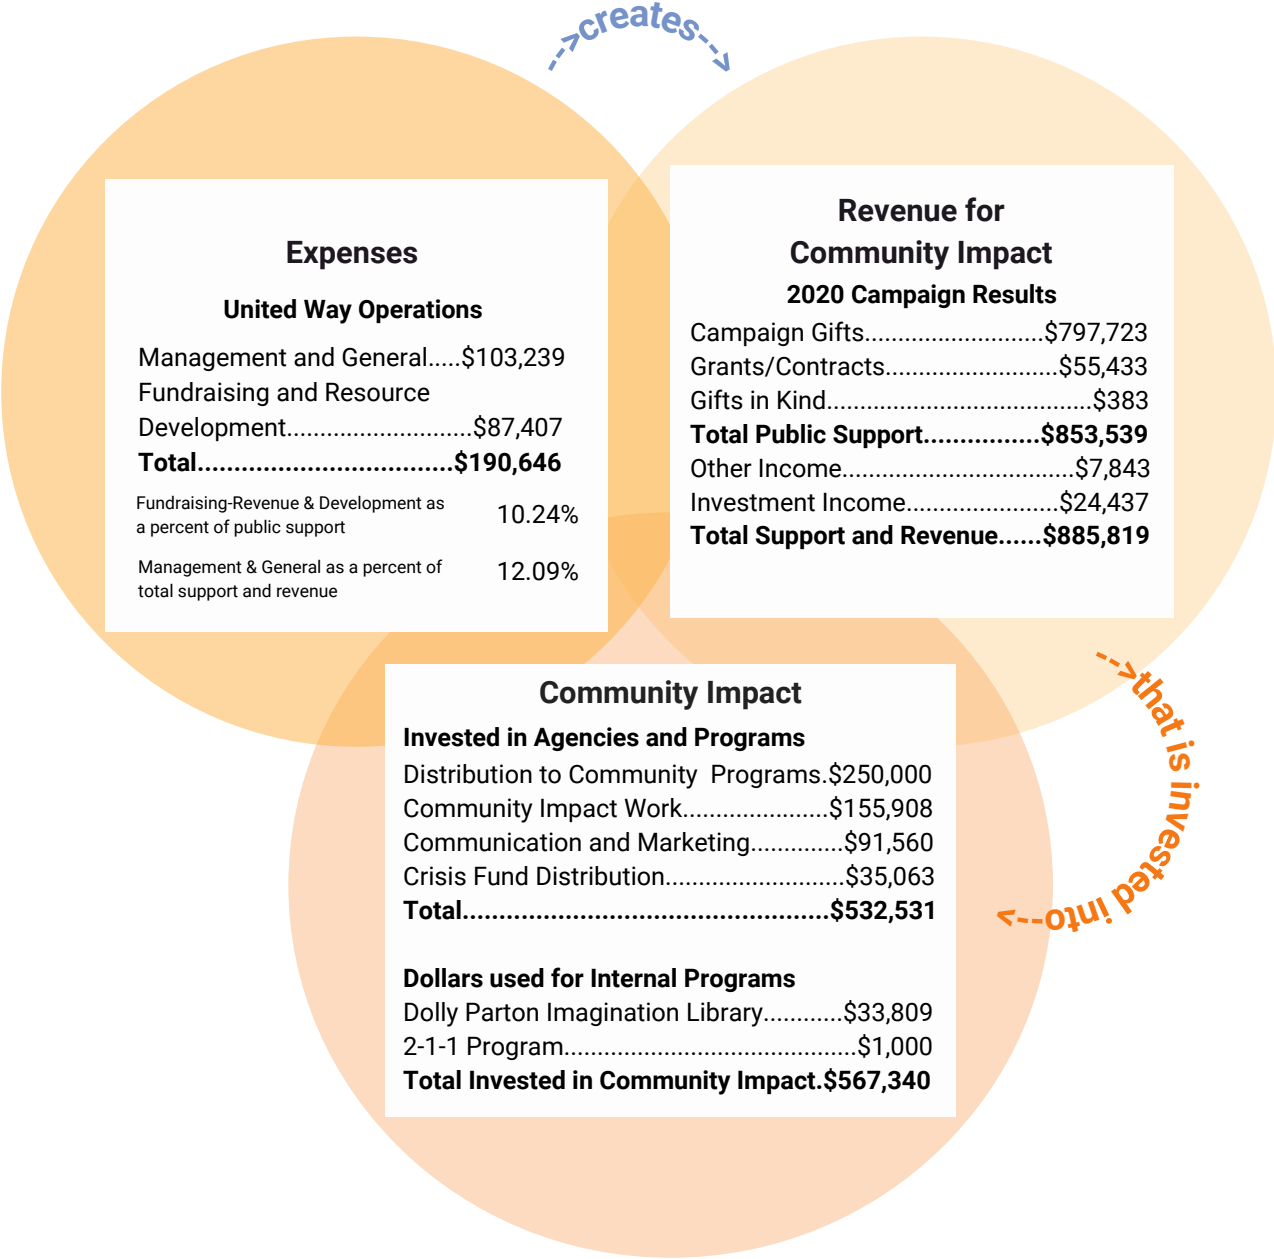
-->creates-->

Expenses

United Way Operations

Management and General.....$103,239
Fundraising and Resource Development............................$87,407
Total.................................$190,646

Fundraising-Revenue & Development as a percent of public support 10.24%

Management & General as a percent of total support and revenue 12.09%

Revenue for Community Impact

2020 Campaign Results

Campaign Gifts..........................$797,723
Grants/Contracts.........................$55,433
Gifts in Kind.....................................$383
Total Public Support................$853,539
Other Income..................................$7,843
Investment Income......................$24,437
Total Support and Revenue......$885,819

-->that is invested into-->

Community Impact

Invested in Agencies and Programs

Distribution to Community Programs.$250,000
Community Impact Work.....................$155,908
Communication and Marketing.............$91,560
Crisis Fund Distribution..........................$35,063
Total.................................................$532,531

Dollars used for Internal Programs

Dolly Parton Imagination Library............$33,809
2-1-1 Program..........................................$1,000
Total Invested in Community Impact.$567,340